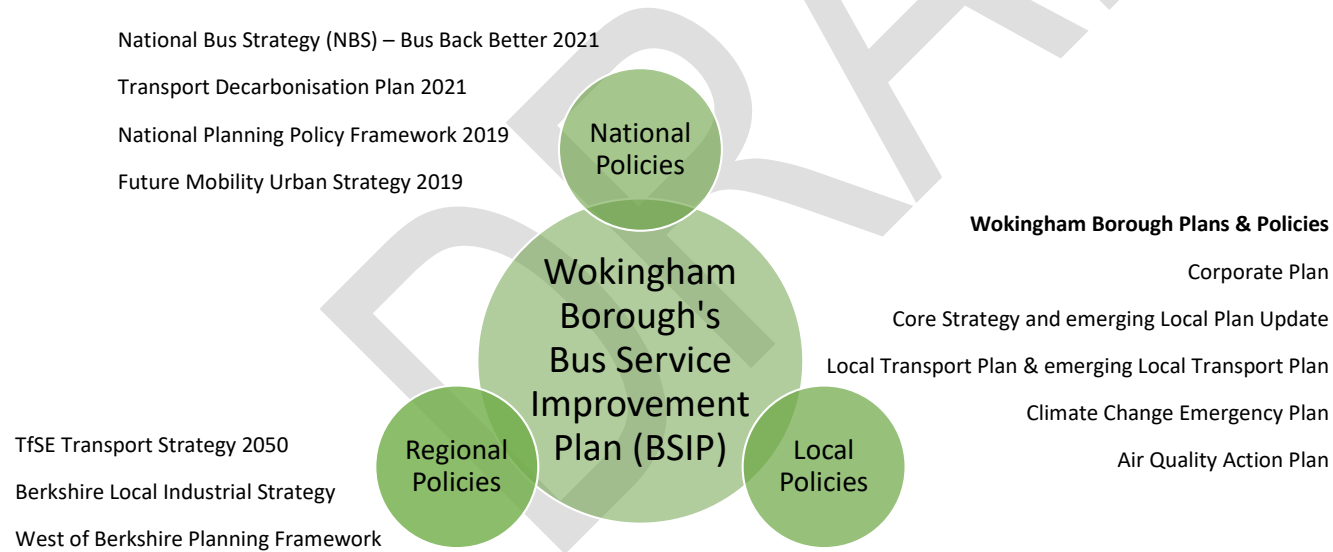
National Bus Strategy (NBS) – Bus Back Better 2021

Transport Decarbonisation Plan 2021

National Planning Policy Framework 2019

Future Mobility Urban Strategy 2019

National Policies

Wokingham Borough's Bus Service Improvement Plan (BSIP)

Wokingham Borough Plans & Policies

Corporate Plan

Core Strategy and emerging Local Plan Update

Local Transport Plan & emerging Local Transport Plan

Climate Change Emergency Plan

Air Quality Action Plan

TfSE Transport Strategy 2050

Berkshire Local Industrial Strategy

West of Berkshire Planning Framework

Regional Policies

Local Policies

DRAFT